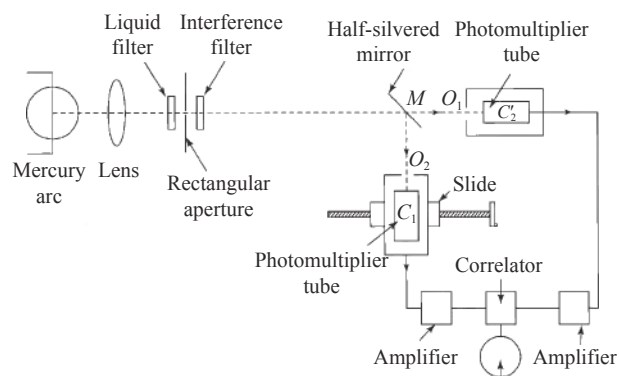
Liquid filter

Interference filter

Half-silvered mirror

Photomultiplier tube

$M$

$O_1$

$C_2'$

Mercury arc

Lens

Rectangular aperture

$O_2$

Slide

$C_1$

Photomultiplier tube

Correlator

Amplifier

Amplifier